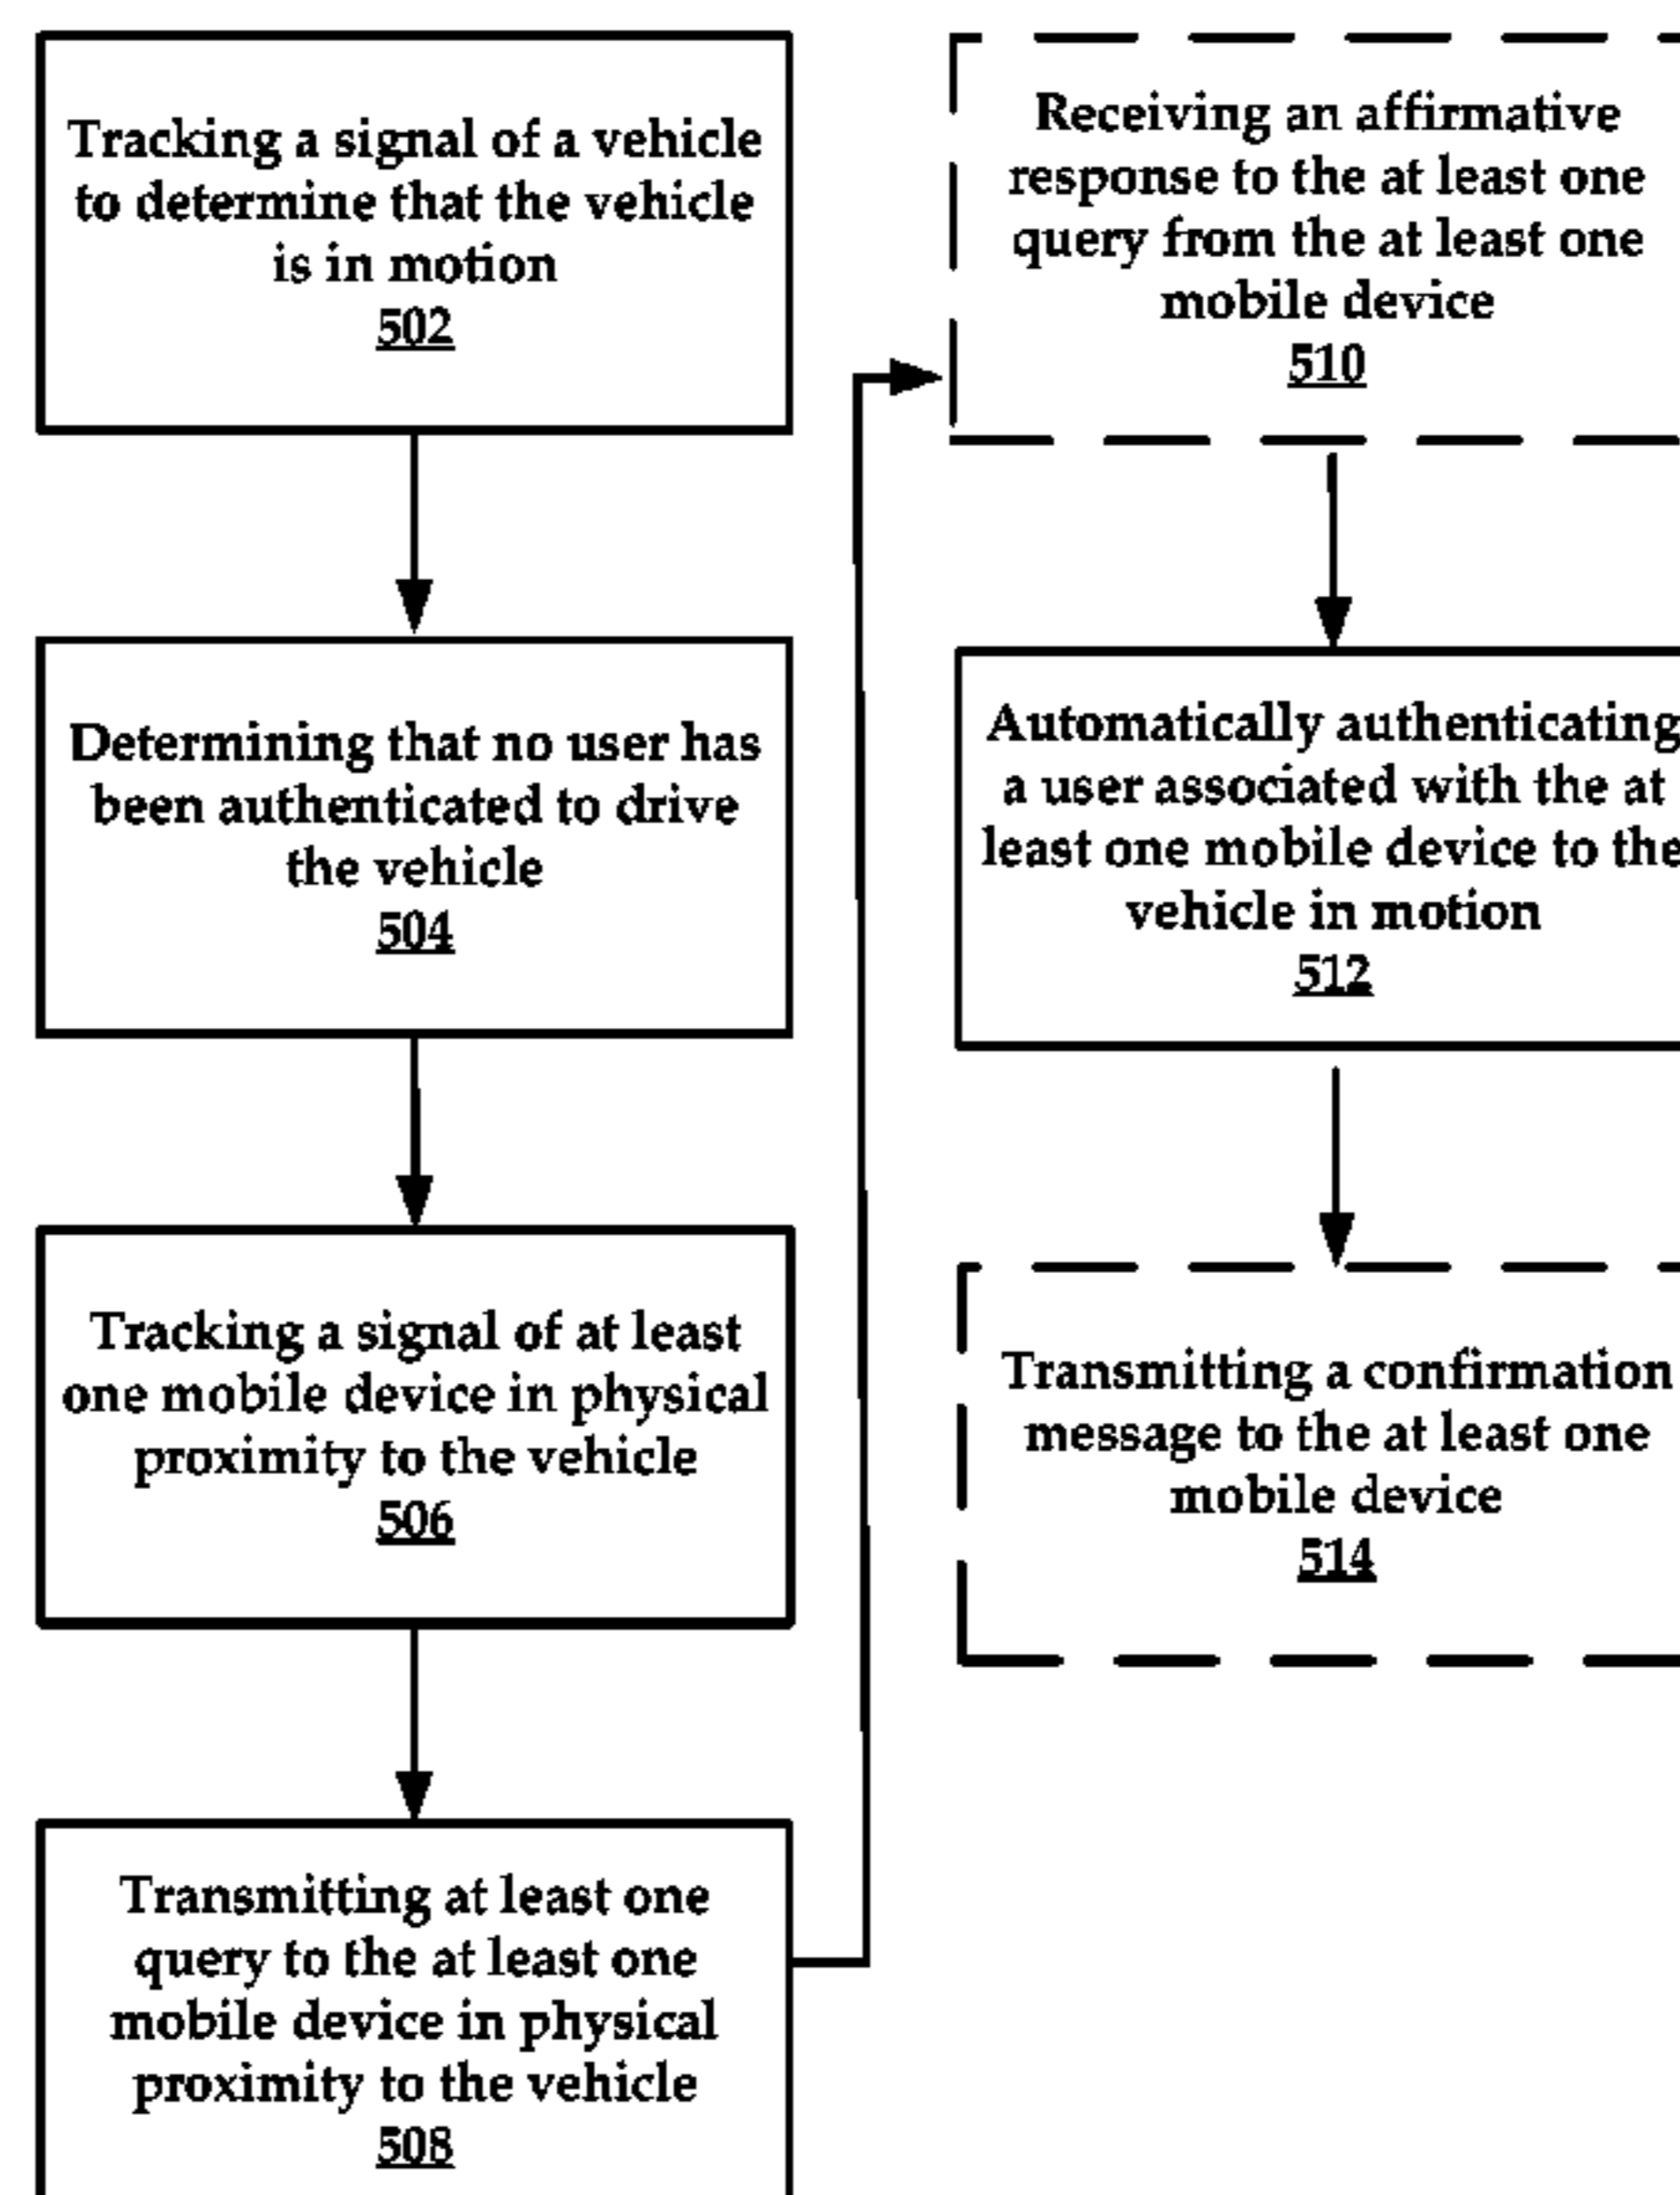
Tracking a signal of a vehicle to determine that the vehicle is in motion
502

Determining that no user has been authenticated to drive the vehicle
504

Tracking a signal of at least one mobile device in physical proximity to the vehicle
506

Transmitting at least one query to the at least one mobile device in physical proximity to the vehicle
508

Receiving an affirmative response to the at least one query from the at least one mobile device
510

Automatically authenticating a user associated with the at least one mobile device to the vehicle in motion
512

Transmitting a confirmation message to the at least one mobile device
514